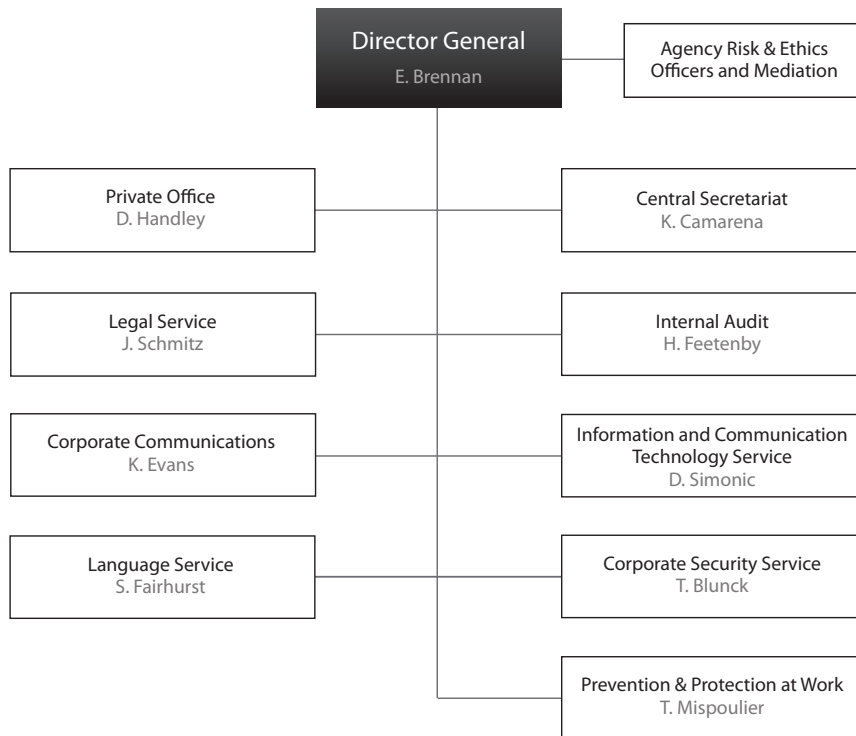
Director General
E. Brennan

Agency Risk & Ethics Officers and Mediation

Private Office
D. Handley

Central Secretariat
K. Camarena

Legal Service
J. Schmitz

Internal Audit
H. Feetenby

Corporate Communications
K. Evans

Information and Communication Technology Service
D. Simonic

Language Service
S. Fairhurst

Corporate Security Service
T. Blunck

Prevention & Protection at Work
T. Mispoulier